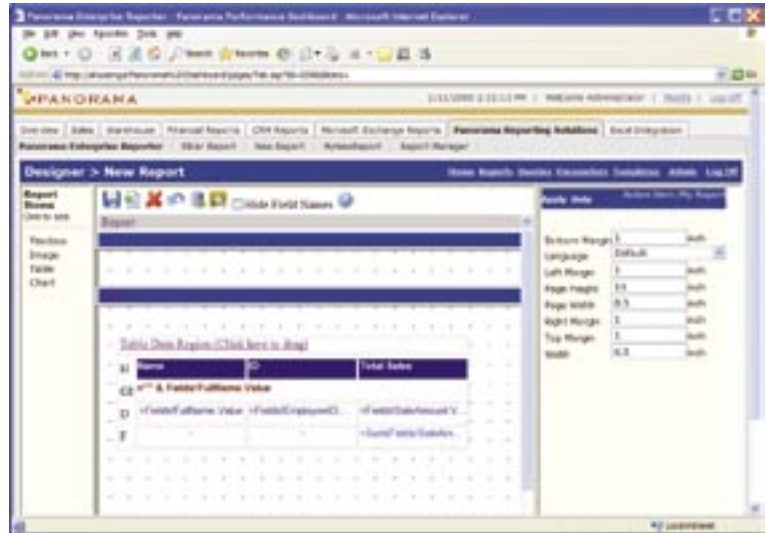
Panorama Enterprise Reporter - Panorama Performance Dashboard - Microsoft Internet Explorer

File Edit View Favorites Tools Help

Back Search Favorites

Address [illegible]

PANORAMA

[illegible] | Welcome Administrator | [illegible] | Log Off

Overview | Sales | Warehouse | Financial Reports | CRM Reports | Microsoft Exchange Reports | Panorama Reporting Solutions | Excel Enterprise

Panorama Enterprise Reporter | Biker Report | New Report | MyNewReport | Report Manager

Designer > New Report

Home Reports Queries Parameters Templates Admin Log Off

Report Items

Textbox
Image
Table
Chart

Hide Field Names

Report

Table Data Region (Click here to drag)

| H | Name | ID | Total Sales |
|---|---|---|---|
| GH | & Fields!FullName.Value | | |
| D | =Fields!FullName.Value | =Fields!EmployeeID... | =Fields!SalesAmount.V... |
| F | | | =Sum(Fields!SalesAm... |

Apply Undo

Bottom Margin | 1 | inch
Language | Default
Left Margin | 1 | inch
Page Height | 11 | inch
Page Width | 8.5 | inch
Right Margin | 1 | inch
Top Margin | 1 | inch
Width | 6.5 | inch

Local intranet